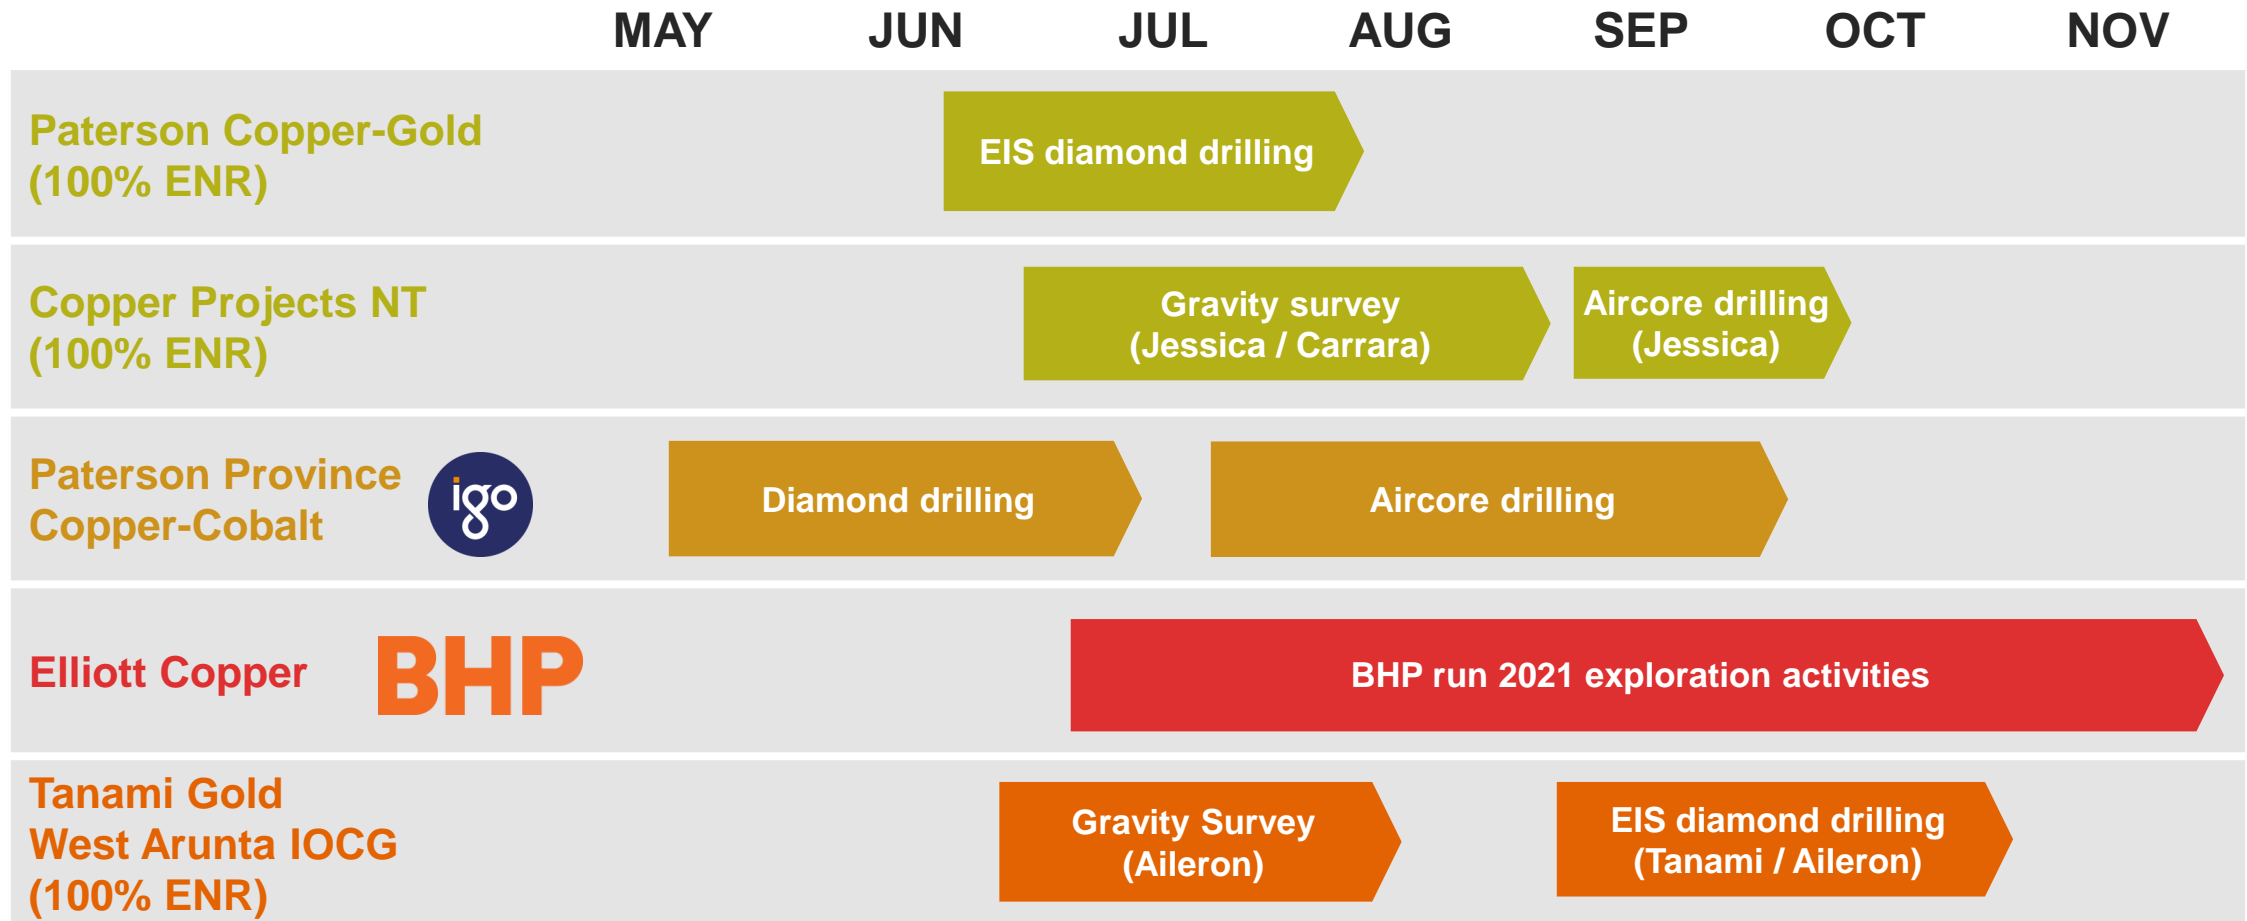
| | MAY | JUN | JUL | AUG | SEP | OCT | NOV |
|---|---|---|---|---|---|---|---|

Paterson Copper-Gold (100% ENR)

EIS diamond drilling

Copper Projects NT (100% ENR)

Gravity survey (Jessica / Carrara)

Aircore drilling (Jessica)

Paterson Province Copper-Cobalt

igo

Diamond drilling

Aircore drilling

Elliott Copper

BHP

BHP run 2021 exploration activities

Tanami Gold West Arunta IOCG (100% ENR)

Gravity Survey (Aileron)

EIS diamond drilling (Tanami / Aileron)